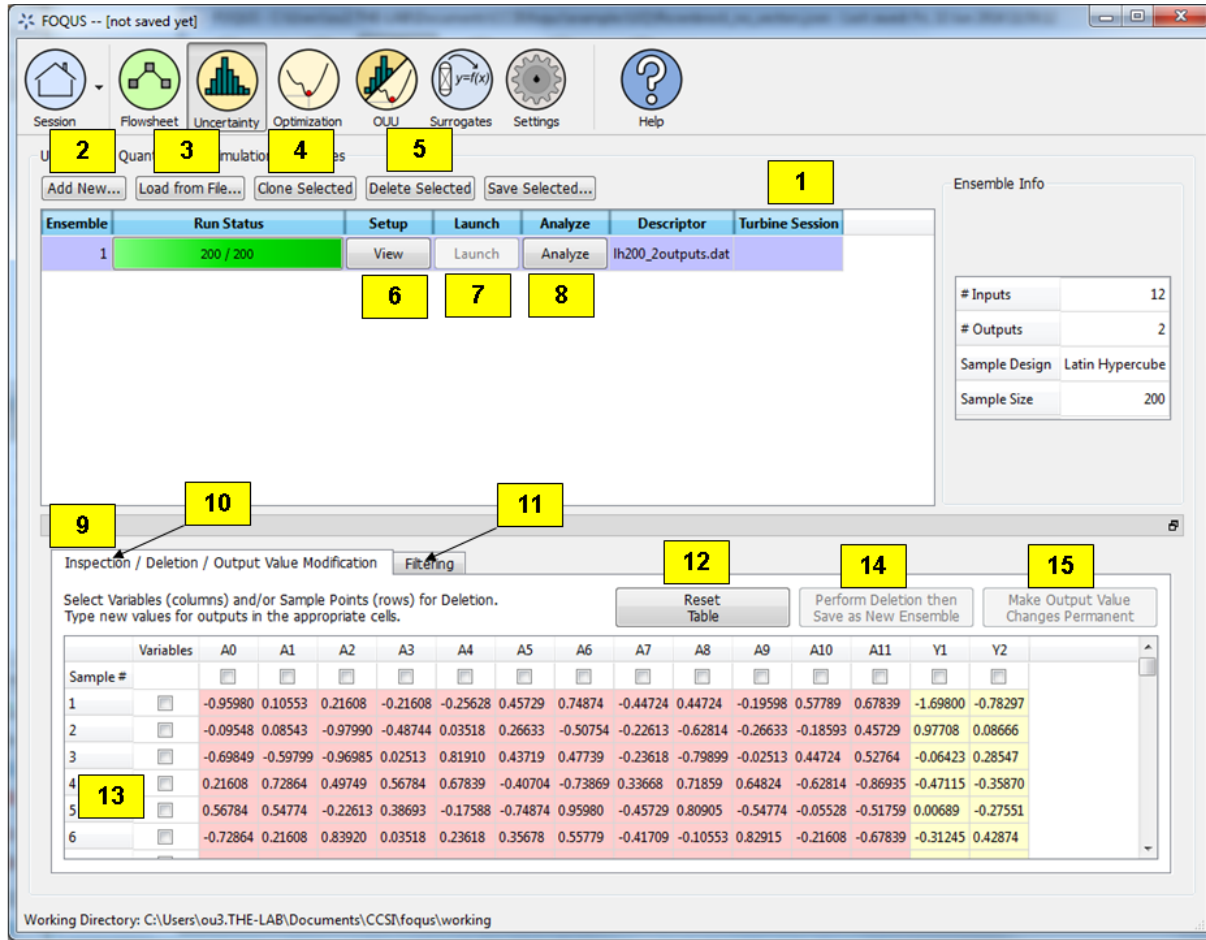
FOQUS -- [not saved yet]

Session Flowsheet Uncertainty Optimization OUU Surrogates Settings Help

U 2 Quant 3 mulation 4 es 5

Add New... Load from File... Clone Selected Delete Selected Save Selected...

1

| Ensemble | Run Status | Setup | Launch | Analyze | Descriptor | Turbine Session |
|---|---|---|---|---|---|---|
| 1 | 200 / 200 | View | Launch | Analyze | lh200_2outputs.dat | |

6 7 8

Ensemble Info

| # Inputs | 12 |
|---|---|
| # Outputs | 2 |
| Sample Design | Latin Hypercube |
| Sample Size | 200 |

9 10 11

Inspection / Deletion / Output Value Modification Filtering

12 14 15

Select Variables (columns) and/or Sample Points (rows) for Deletion.
Type new values for outputs in the appropriate cells.

Reset Table Perform Deletion then Save as New Ensemble Make Output Value Changes Permanent

| Sample # | Variables | A0 | A1 | A2 | A3 | A4 | A5 | A6 | A7 | A8 | A9 | A10 | A11 | Y1 | Y2 |
|---|---|---|---|---|---|---|---|---|---|---|---|---|---|---|---|
| 1 | | -0.95980 | 0.10553 | 0.21608 | -0.21608 | -0.25628 | 0.45729 | 0.74874 | -0.44724 | 0.44724 | -0.19598 | 0.57789 | 0.67839 | -1.69800 | -0.78297 |
| 2 | | -0.09548 | 0.08543 | -0.97990 | -0.48744 | 0.03518 | 0.26633 | -0.50754 | -0.22613 | -0.62814 | -0.26633 | -0.18593 | 0.45729 | 0.97708 | 0.08666 |
| 3 | | -0.69849 | -0.59799 | -0.96985 | 0.02513 | 0.81910 | 0.43719 | 0.47739 | -0.23618 | -0.79899 | -0.02513 | 0.44724 | 0.52764 | -0.06423 | 0.28547 |
| 4 | | 0.21608 | 0.72864 | 0.49749 | 0.56784 | 0.67839 | -0.40704 | -0.73869 | 0.33668 | 0.71859 | 0.64824 | -0.62814 | -0.86935 | -0.47115 | -0.35870 |
| 5 | | 0.56784 | 0.54774 | -0.22613 | 0.38693 | -0.17588 | -0.74874 | 0.95980 | -0.45729 | 0.80905 | -0.54774 | -0.05528 | -0.51759 | 0.00689 | -0.27551 |
| 6 | | -0.72864 | 0.21608 | 0.83920 | 0.03518 | 0.23618 | 0.35678 | 0.55779 | -0.41709 | -0.10553 | 0.82915 | -0.21608 | -0.67839 | -0.31245 | 0.42874 |

13

Working Directory: C:\Users\ou3.THE-LAB\Documents\CCSI\foqus\working